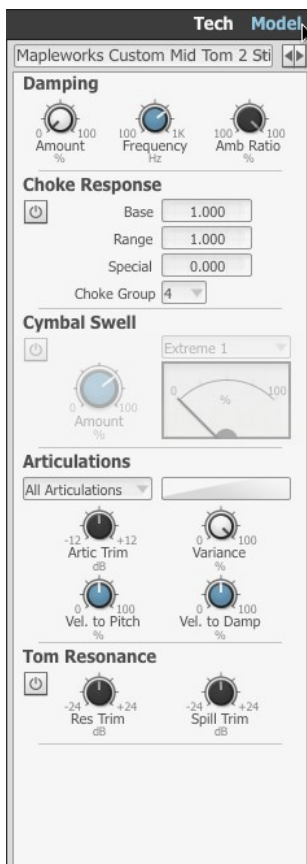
Tech Model

Mapleworks Custom Mid Tom 2 Sti

Damping

0 100 Amount %

100 1K Frequency Hz

100 100 Amb Ratio %

Choke Response

Base 1.000

Range 1.000

Special 0.000

Choke Group 4

Cymbal Swell

Extreme 1

0 100 Amount %

0 % 100

Articulations

All Articulations

-12 +12 Artic Trim dB

0 100 Variance %

0 100 Vel. to Pitch %

0 100 Vel. to Damp %

Tom Resonance

-24 +24 Res Trim dB

-24 +24 Spill Trim dB